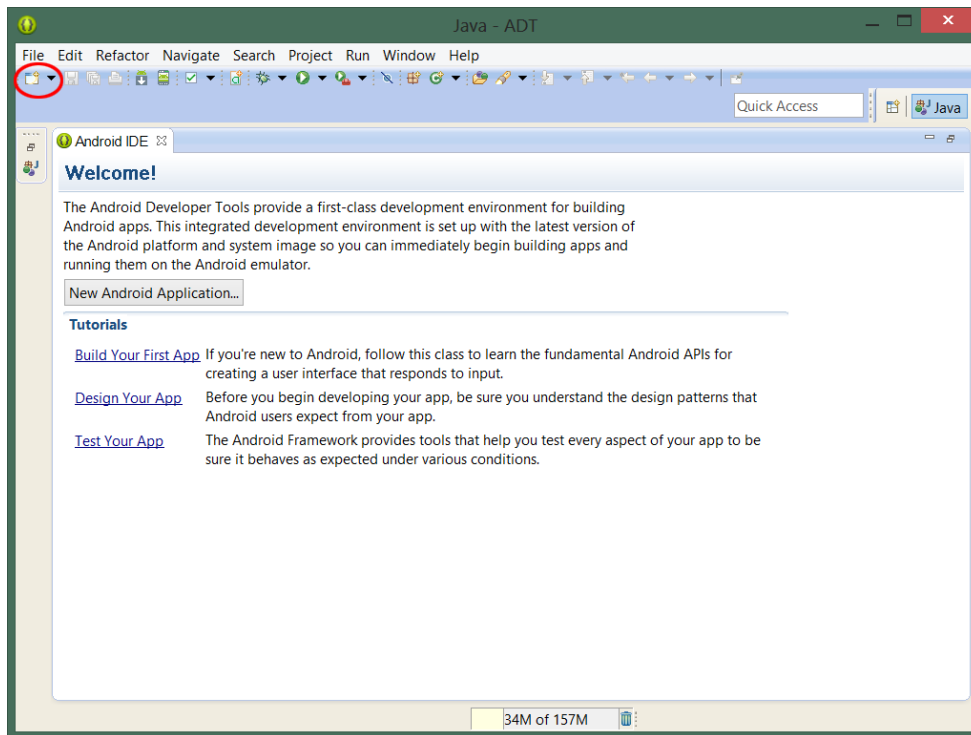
Java - ADT

File Edit Refactor Navigate Search Project Run Window Help

Quick Access

Java

Android IDE

Welcome!

The Android Developer Tools provide a first-class development environment for building Android apps. This integrated development environment is set up with the latest version of the Android platform and system image so you can immediately begin building apps and running them on the Android emulator.

New Android Application...

Tutorials

| | |
|---|---|
| Build Your First App | If you're new to Android, follow this class to learn the fundamental Android APIs for creating a user interface that responds to input. |
| Design Your App | Before you begin developing your app, be sure you understand the design patterns that Android users expect from your app. |
| Test Your App | The Android Framework provides tools that help you test every aspect of your app to be sure it behaves as expected under various conditions. |

34M of 157M